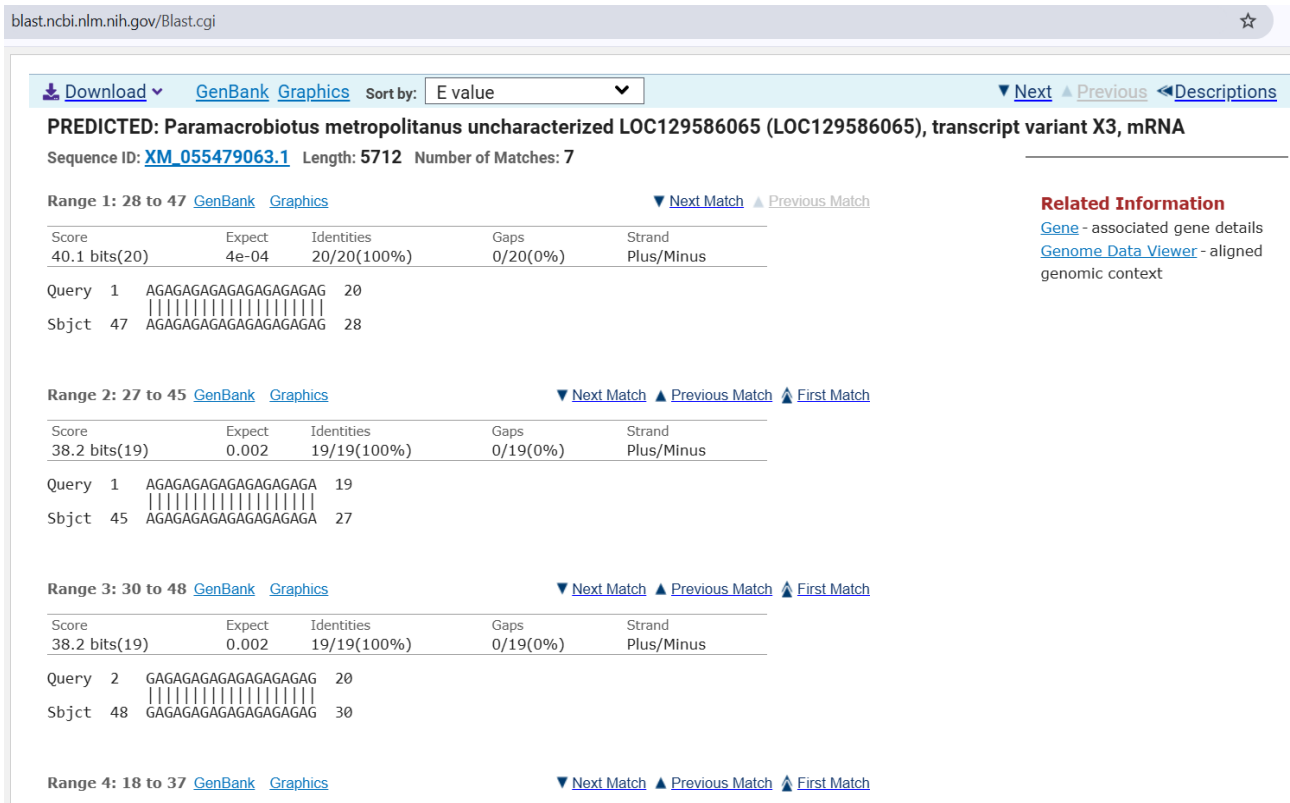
blast.ncbi.nlm.nih.gov/Blast.cgi

Download GenBank Graphics Sort by: E value Next Previous Descriptions

PREDICTED: Paramacrobiotus metropolitanus uncharacterized LOC129586065 (LOC129586065), transcript variant X3, mRNA

Sequence ID: XM_055479063.1 Length: 5712 Number of Matches: 7

Range 1: 28 to 47 GenBank Graphics Next Match Previous Match

| Score | Expect | Identities | Gaps | Strand |
|---|---|---|---|---|
| 40.1 bits(20) | 4e-04 | 20/20(100%) | 0/20(0%) | Plus/Minus |

Query 1 AGAGAGAGAGAGAGAGAGAG 20
||||||||||||||||||||
Sbjct 47 AGAGAGAGAGAGAGAGAGAG 28

Range 2: 27 to 45 GenBank Graphics Next Match Previous Match First Match

| Score | Expect | Identities | Gaps | Strand |
|---|---|---|---|---|
| 38.2 bits(19) | 0.002 | 19/19(100%) | 0/19(0%) | Plus/Minus |

Query 1 AGAGAGAGAGAGAGAGAGA 19
|||||||||||||||||||
Sbjct 45 AGAGAGAGAGAGAGAGAGA 27

Range 3: 30 to 48 GenBank Graphics Next Match Previous Match First Match

| Score | Expect | Identities | Gaps | Strand |
|---|---|---|---|---|
| 38.2 bits(19) | 0.002 | 19/19(100%) | 0/19(0%) | Plus/Minus |

Query 2 GAGAGAGAGAGAGAGAGAG 20
|||||||||||||||||||
Sbjct 48 GAGAGAGAGAGAGAGAGAG 30

Range 4: 18 to 37 GenBank Graphics Next Match Previous Match First Match

Related Information
Gene - associated gene details
Genome Data Viewer - aligned genomic context